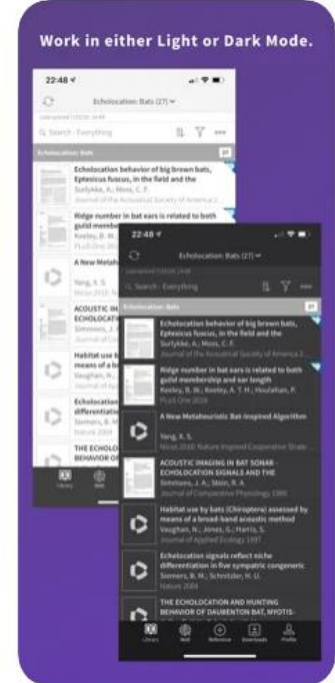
Work in either Light or Dark Mode.

22:48

Echolocation: Bats (27)

Search - Everything

Echolocation: Bats

Echolocation behavior of big brown bats, Eptesicus fuscus, in the field and the
Surlykke, A.; Moss, C. F.
Journal of the Acoustical Society of America 2

Ridge number in bat ears is related to both guild membe
Keeley, B. W.
PLoS One 20

A New Meta

Yang, X. S.

ACOUSTIC IN ECHOLOCAT
Simmons, J.
Journal of Co

Habitat use means of a b
Vaughan, N.
Journal of Ap

Echolocation differentiation
Siemers, B. M
Nature 2004

THE ECHOLO BEHAVIOR OF

Library

22:48

Echolocation: Bats (27)

Search - Everything

Echolocation: Bats

Echolocation behavior of big brown bats, Eptesicus fuscus, in the field and the
Surlykke, A.; Moss, C. F.
Journal of the Acoustical Society of America 2

Ridge number in bat ears is related to both guild membership and ear length
Keeley, B. W.; Keeley, A. T. H.; Houlahan, P.
PLoS One 2018

A New Metaheuristic Bat-Inspired Algorithm

Yang, X. S.
Nicso 2010: Nature Inspired Cooperative Strate

ACOUSTIC IMAGING IN BAT SONAR - ECHOLOCATION SIGNALS AND THE
Simmons, J. A.; Stein, R. A.
Journal of Comparative Physiology 1980

Habitat use by bats (Chiroptera) assessed by means of a broad-band acoustic method
Vaughan, N.; Jones, G.; Harris, S.
Journal of Applied Ecology 1997

Echolocation signals reflect niche differentiation in five sympatric congeneric
Siemers, B. M.; Schnitzler, H. U.
Nature 2004

THE ECHOLOCATION AND HUNTING BEHAVIOR OF DAUBENTON BAT, MYOTIS-

Library Add Reference Downloads Profile